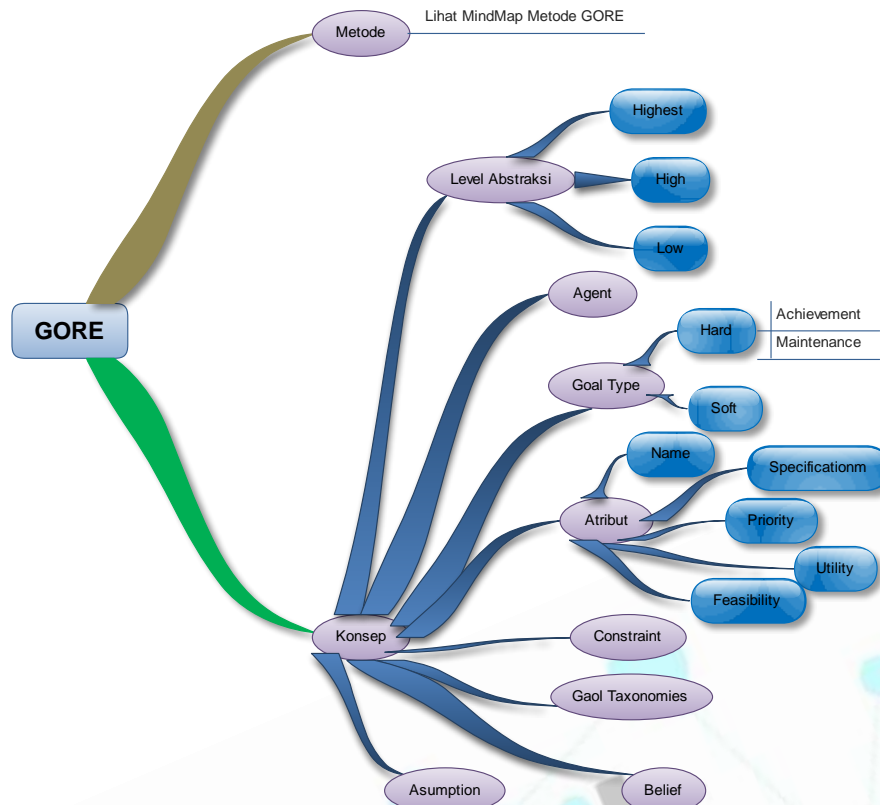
GORE

Metode
Lihat MindMap Metode GORE

Konsep

Level Abstraksi
Highest
High
Low

Agent

Goal Type
Hard
Achievement
Maintenance
Soft

Atribut
Name
Specificationm
Priority
Utility
Feasibility

Constraint

Gaol Taxonomies

Belief

Asumption